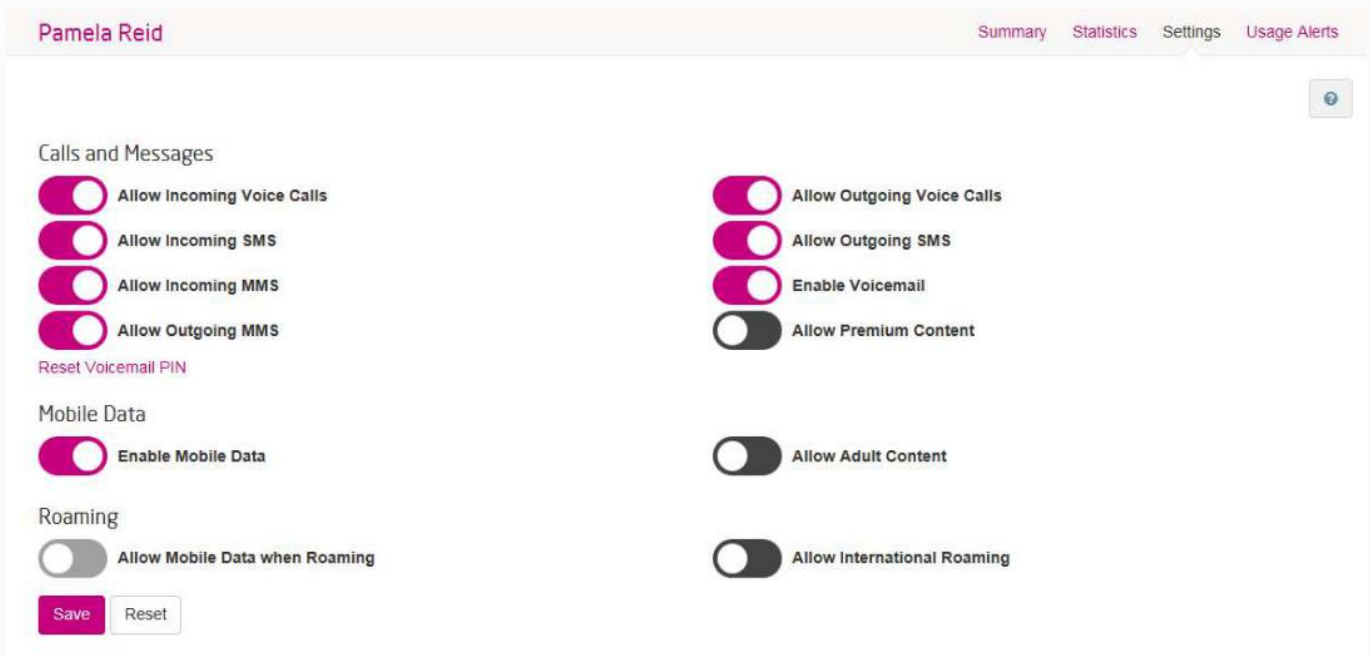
Pamela Reid

Summary Statistics Settings Usage Alerts

Calls and Messages

Allow Incoming Voice Calls

Allow Outgoing Voice Calls

Allow Incoming SMS

Allow Outgoing SMS

Allow Incoming MMS

Enable Voicemail

Allow Outgoing MMS

Allow Premium Content

Reset Voicemail PIN

Mobile Data

Enable Mobile Data

Allow Adult Content

Roaming

Allow Mobile Data when Roaming

Allow International Roaming

Save Reset